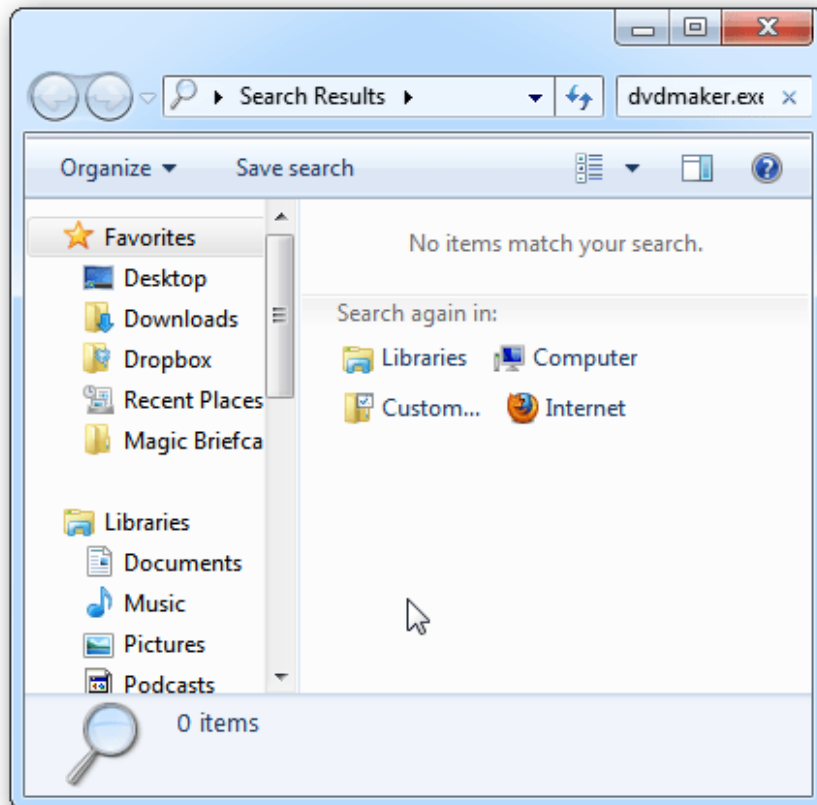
Search Results ▸

dvdmaker.exe ×

Organize ▾ Save search

Favorites
Desktop
Downloads
Dropbox
Recent Places
Magic Briefca

Libraries
Documents
Music
Pictures
Podcasts

No items match your search.

Search again in:
Libraries
Computer
Custom...
Internet

0 items